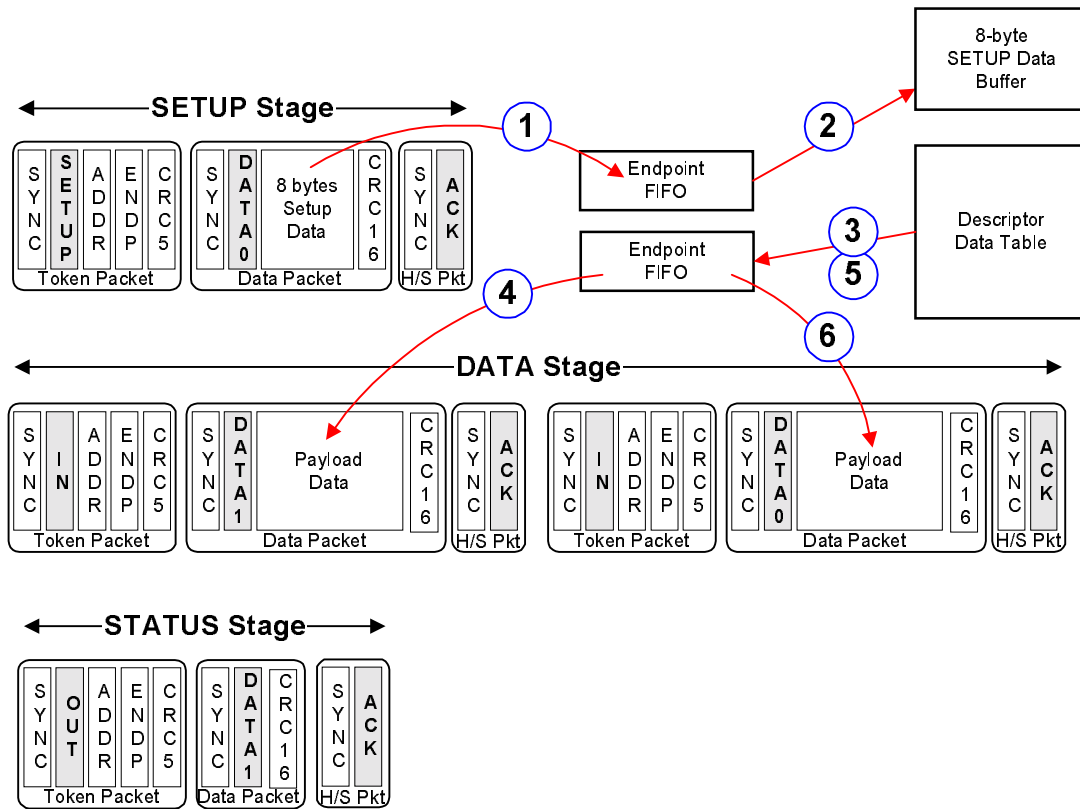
SETUP Stage

SYNC
SETUP
ADDR
ENDP
CRC5
Token Packet

SYNC
DATA0
8 bytes Setup Data
CRC16
Data Packet

SYNC
ACK
H/S Pkt

1

Endpoint FIFO

2

8-byte SETUP Data Buffer

Descriptor Data Table

3

5

Endpoint FIFO

4

6

DATA Stage

SYNC
IN
ADDR
ENDP
CRC5
Token Packet

SYNC
DATA1
Payload Data
CRC16
Data Packet

SYNC
ACK
H/S Pkt

SYNC
IN
ADDR
ENDP
CRC5
Token Packet

SYNC
DATA0
Payload Data
CRC16
Data Packet

SYNC
ACK
H/S Pkt

STATUS Stage

SYNC
OUT
ADDR
ENDP
CRC5
Token Packet

SYNC
DATA1
CRC16
Data Packet

SYNC
ACK
H/S Pkt